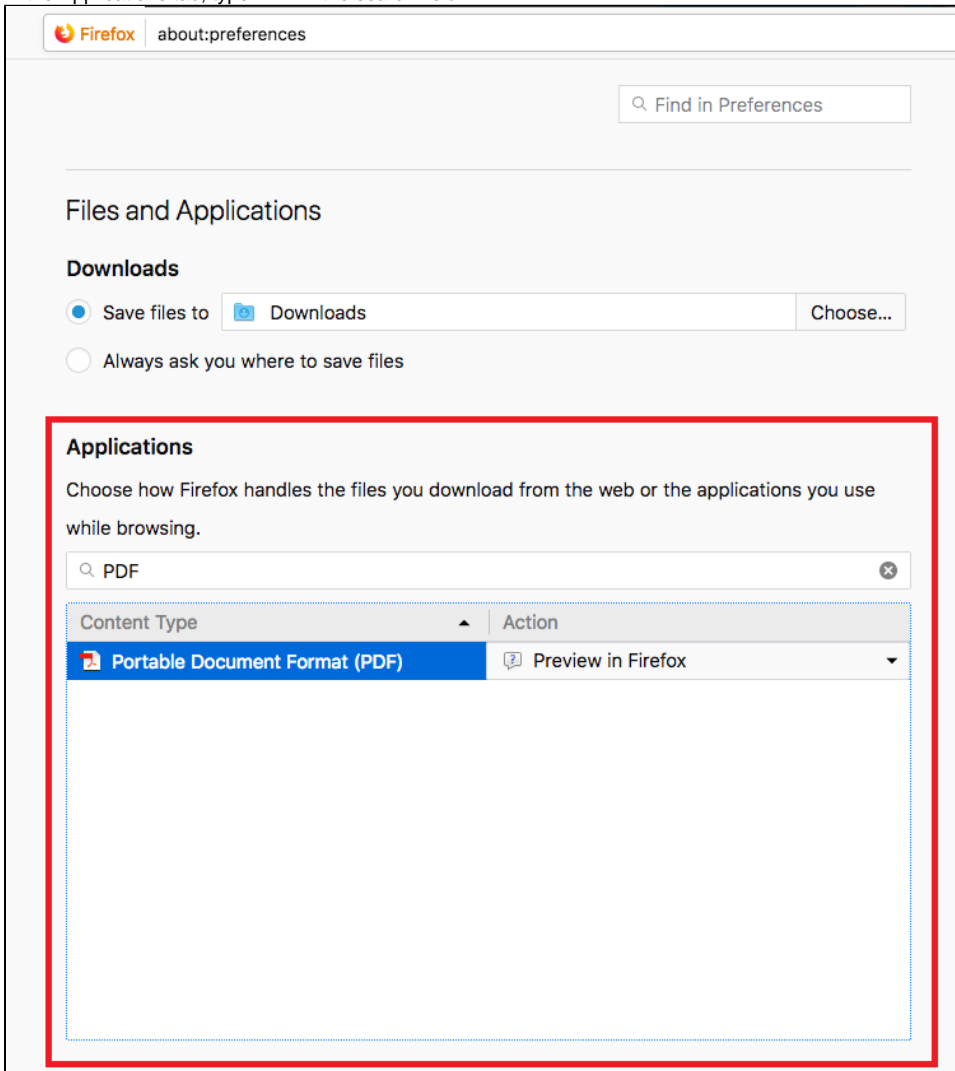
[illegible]

Firefox about:preferences

Find in Preferences

Files and Applications

Downloads

Save files to Downloads Choose…

Always ask you where to save files

Applications

Choose how Firefox handles the files you download from the web or the applications you use while browsing.

PDF

| Content Type | Action |
|---|---|
| Portable Document Format (PDF) | Preview in Firefox |